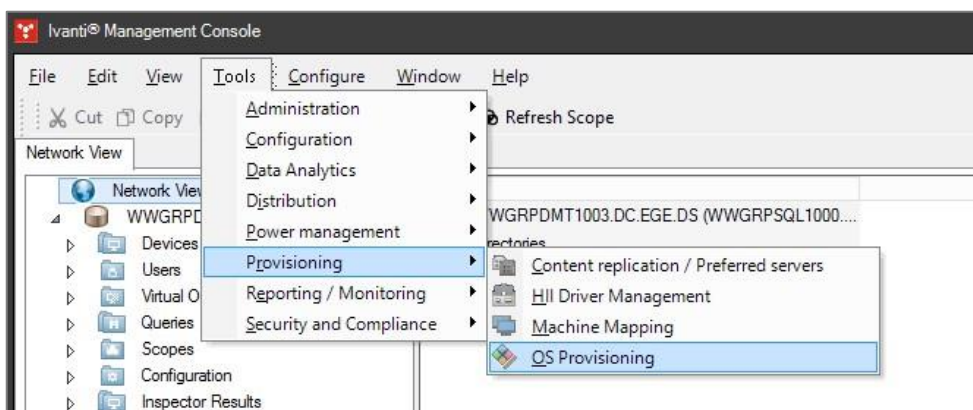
Ivanti® Management Console

File Edit View Tools Configure Window Help

Cut Copy

Refresh Scope

Network View

Network View
WWGRPD
Devices
Users
Virtual O
Queries
Scopes
Configuration
Inspector Results

Administration
Configuration
Data Analytics
Distribution
Power management
Provisioning
Reporting / Monitoring
Security and Compliance

WWGRPDMT1003.DC.EGE.DS (WWGRPSQL1000....
rectories

Content replication / Preferred servers
HII Driver Management
Machine Mapping
OS Provisioning